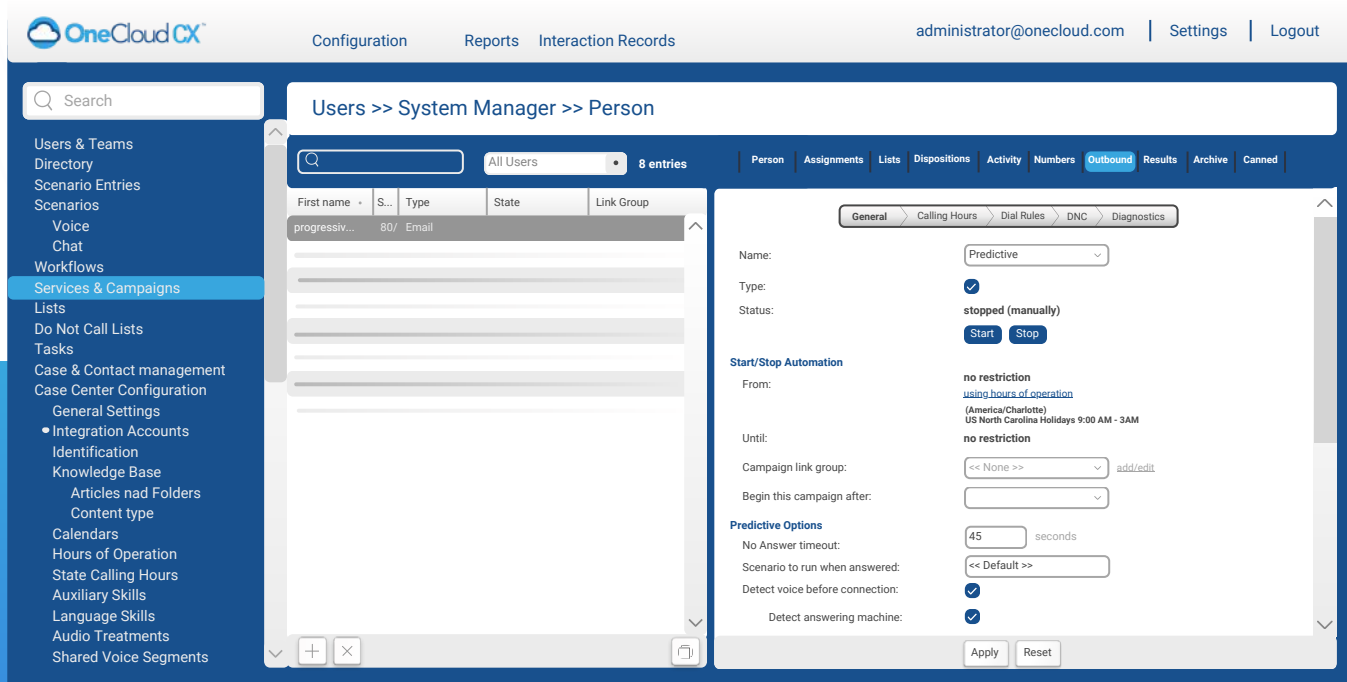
OneCloud CX

Configuration Reports Interaction Records

administrator@onecloud.com | Settings | Logout

Search

Users & Teams
Directory
Scenario Entries
Scenarios
Voice
Chat
Workflows
Services & Campaigns
Lists
Do Not Call Lists
Tasks
Case & Contact management
Case Center Configuration
General Settings
Integration Accounts
Identification
Knowledge Base
Articles nad Folders
Content type
Calendars
Hours of Operation
State Calling Hours
Auxiliary Skills
Language Skills
Audio Treatments
Shared Voice Segments

Users >> System Manager >> Person

All Users 8 entries

| First name | S... | Type | State | Link Group |
|---|---|---|---|---|
| progressiv... | 80/ | Email | | |

Person Assignments Lists Dispositions Activity Numbers Outbound Results Archive Canned

General Calling Hours Dial Rules DNC Diagnostics

Name: Predictive
Type:
Status: stopped (manually)
Start Stop

Start/Stop Automation
From: no restriction
using hours of operation
(America/Charlotte)
US North Carolina Holidays 9:00 AM - 3AM
Until: no restriction
Campaign link group: << None >> add/edit
Begin this campaign after:

Predictive Options
No Answer timeout: 45 seconds
Scenario to run when answered: << Default >>
Detect voice before connection:
Detect answering machine:

Apply Reset